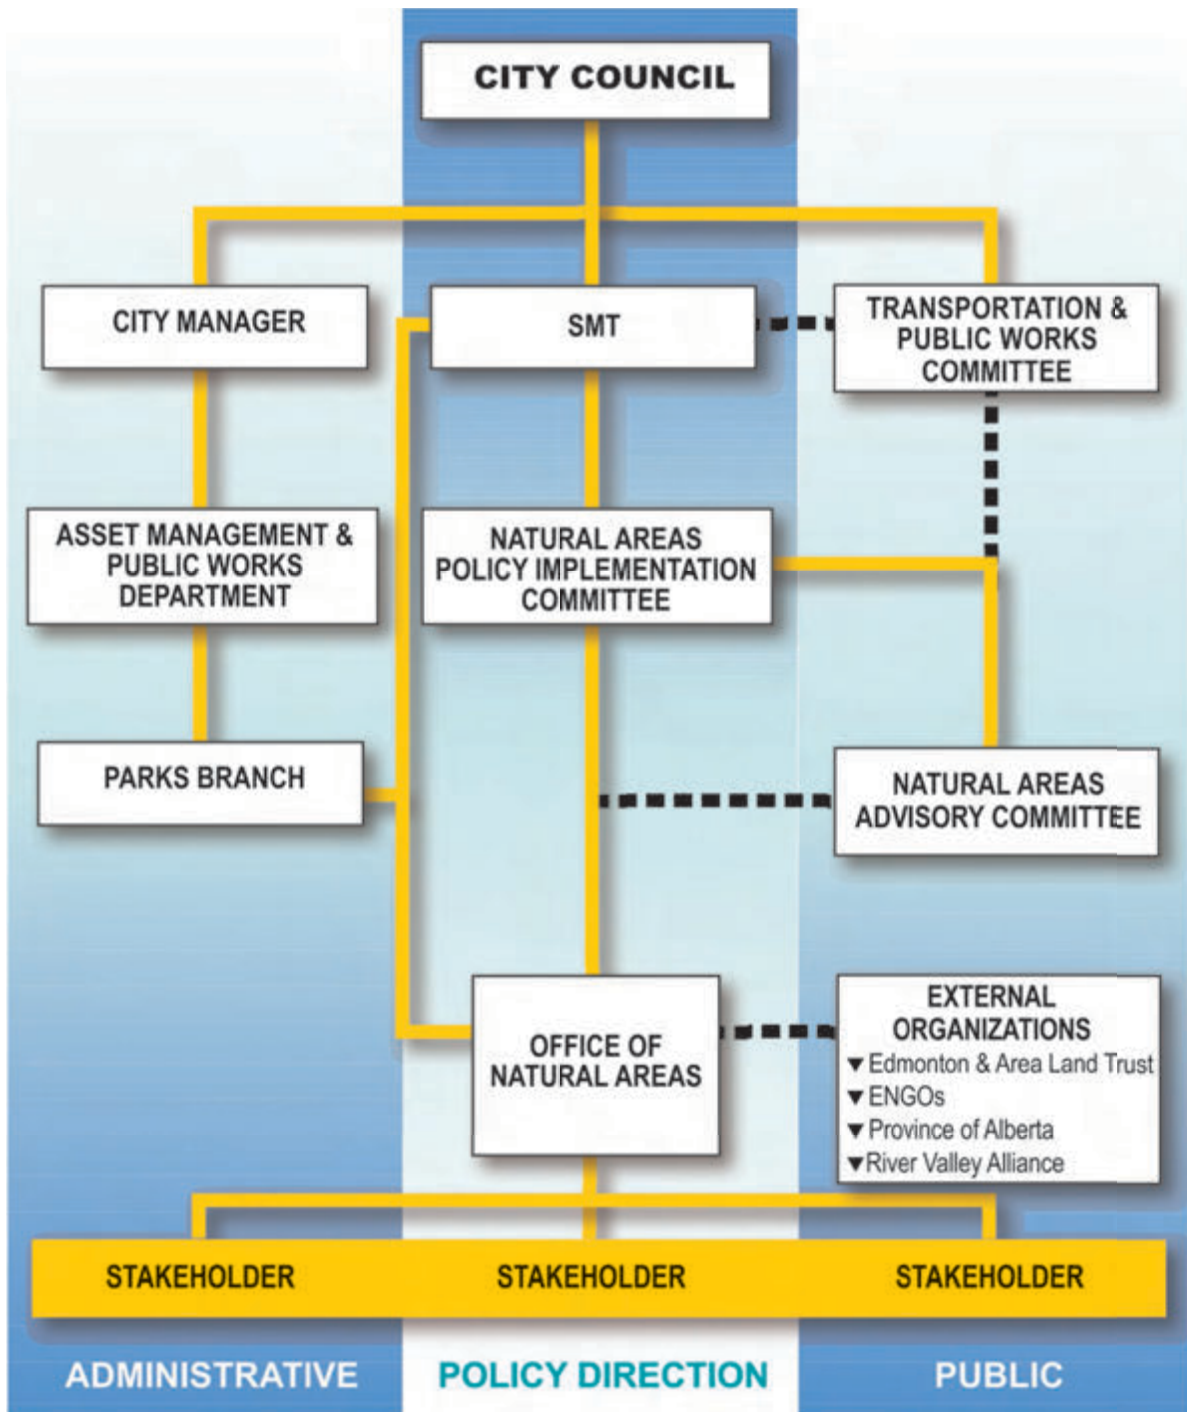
CITY COUNCIL

CITY MANAGER

SMT

TRANSPORTATION & PUBLIC WORKS COMMITTEE

ASSET MANAGEMENT & PUBLIC WORKS DEPARTMENT

NATURAL AREAS POLICY IMPLEMENTATION COMMITTEE

PARKS BRANCH

NATURAL AREAS ADVISORY COMMITTEE

OFFICE OF NATURAL AREAS

EXTERNAL ORGANIZATIONS
▼Edmonton & Area Land Trust
▼ENGOs
▼Province of Alberta
▼River Valley Alliance

STAKEHOLDER

STAKEHOLDER

STAKEHOLDER

ADMINISTRATIVE

POLICY DIRECTION

PUBLIC